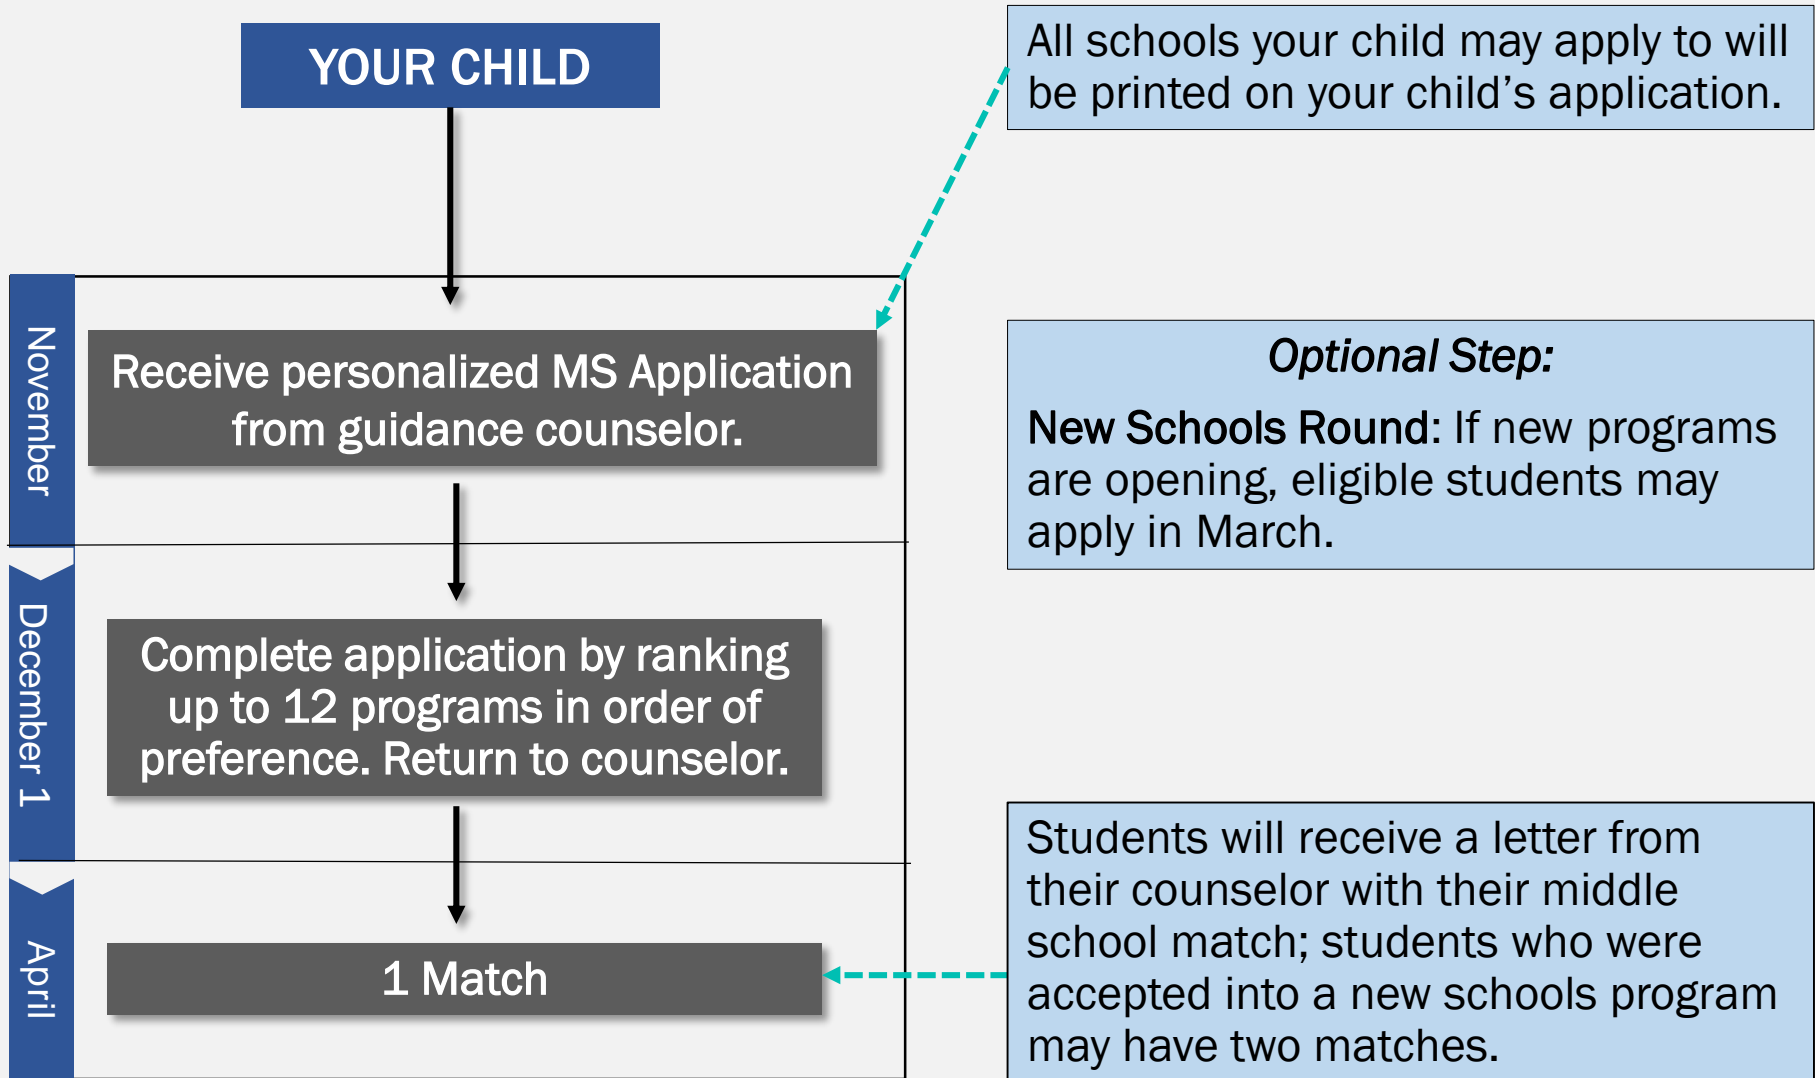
YOUR CHILD

November

Receive personalized MS Application from guidance counselor.

December 1

Complete application by ranking up to 12 programs in order of preference. Return to counselor.

April

1 Match

All schools your child may apply to will be printed on your child's application.

*Optional Step:*

New Schools Round: If new programs are opening, eligible students may apply in March.

Students will receive a letter from their counselor with their middle school match; students who were accepted into a new schools program may have two matches.